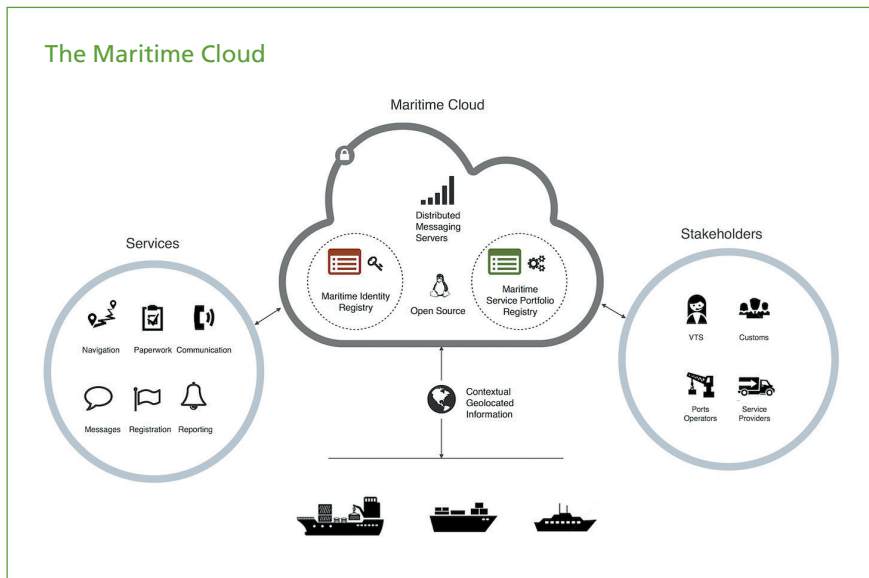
The Maritime Cloud

Maritime Cloud

Distributed Messaging Servers

Maritime Identity Registry

Open Source

Maritime Service Portfolio Registry

Services

Navigation Paperwork Communication

Messages Registration Reporting

Stakeholders

VTS Customs

Ports Operators Service Providers

Contextual Geolocated Information